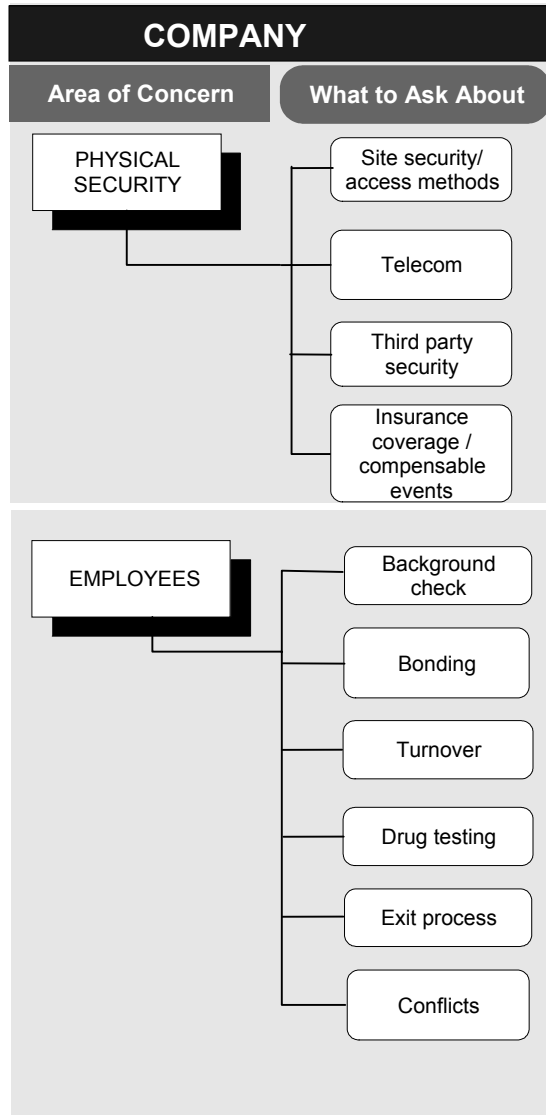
COMPANY

Area of Concern

What to Ask About

PHYSICAL SECURITY

Site security/ access methods

Telecom

Third party security

Insurance coverage / compensable events

EMPLOYEES

Background check

Bonding

Turnover

Drug testing

Exit process

Conflicts